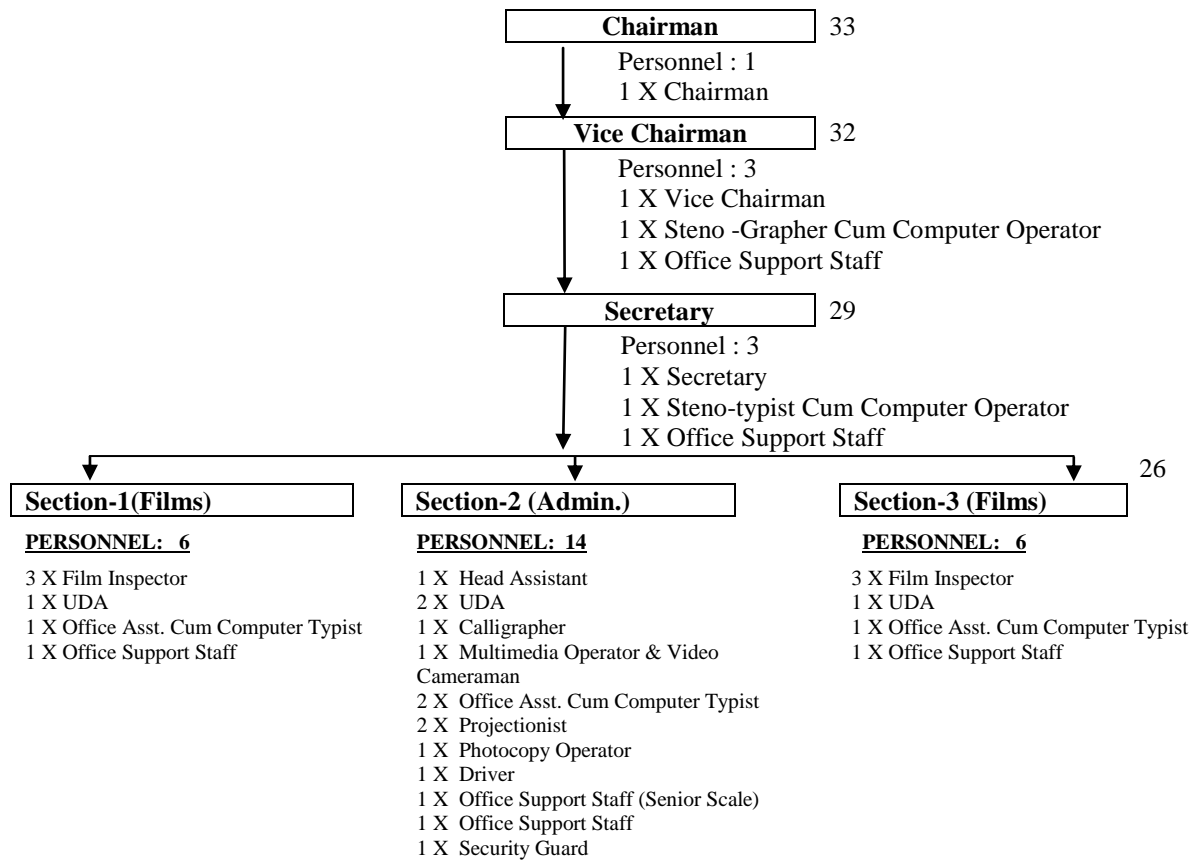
Chairman 33

Personnel : 1
1 X Chairman

Vice Chairman 32

Personnel : 3
1 X Vice Chairman
1 X Steno -Grapher Cum Computer Operator
1 X Office Support Staff

Secretary 29

Personnel : 3
1 X Secretary
1 X Steno-typist Cum Computer Operator
1 X Office Support Staff

26

Section-1(Films)

PERSONNEL: 6

3 X Film Inspector
1 X UDA
1 X Office Asst. Cum Computer Typist
1 X Office Support Staff

Section-2 (Admin.)

PERSONNEL: 14

1 X Head Assistant
2 X UDA
1 X Calligrapher
1 X Multimedia Operator & Video Cameraman
2 X Office Asst. Cum Computer Typist
2 X Projectionist
1 X Photocopy Operator
1 X Driver
1 X Office Support Staff (Senior Scale)
1 X Office Support Staff
1 X Security Guard

Section-3 (Films)

PERSONNEL: 6

3 X Film Inspector
1 X UDA
1 X Office Asst. Cum Computer Typist
1 X Office Support Staff